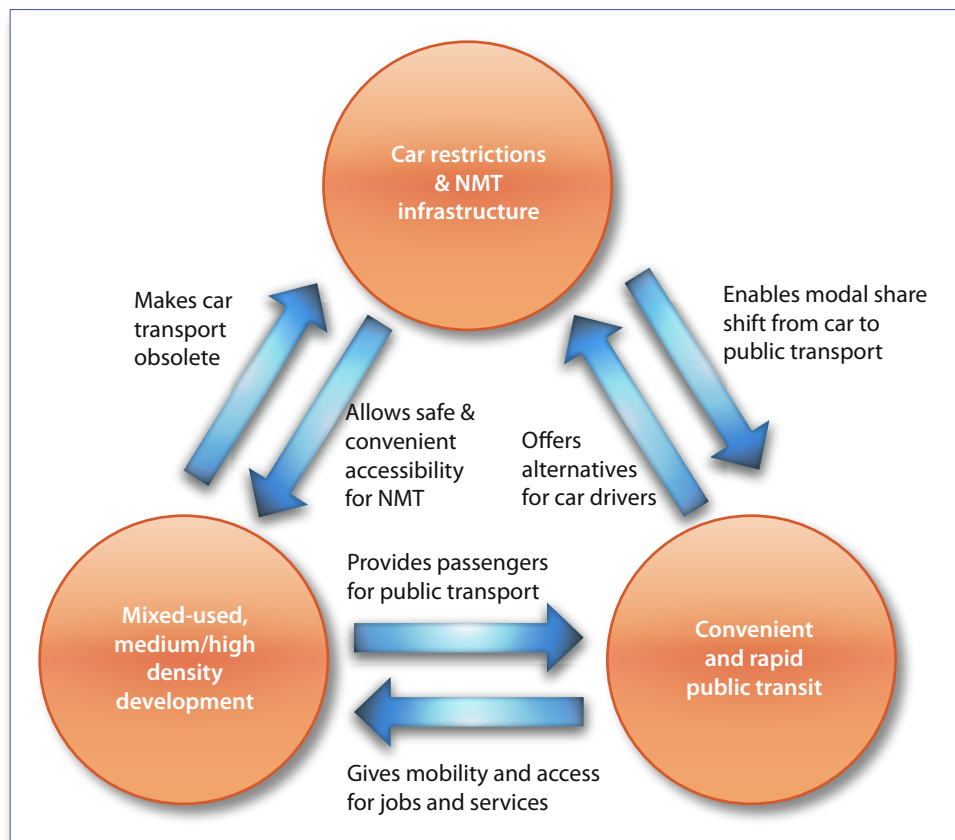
Car restrictions & NMT infrastructure

Makes car transport obsolete

Allows safe & convenient accessibility for NMT

Offers alternatives for car drivers

Enables modal share shift from car to public transport

Provides passengers for public transport

Mixed-used, medium/high density development

Convenient and rapid public transit

Gives mobility and access for jobs and services